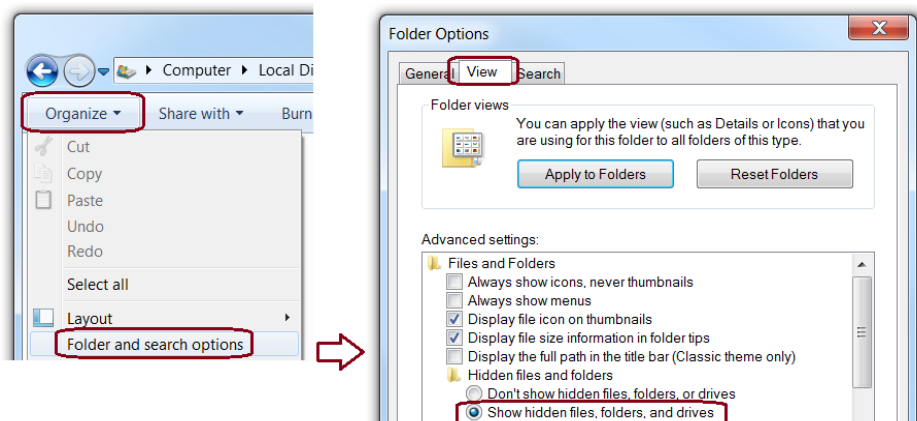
Computer ▸ Local Di

Organize ▾ Share with ▾ Burn

Cut
Copy
Paste
Undo
Redo
Select all
Layout
Folder and search options

Folder Options

General View Search

Folder views

You can apply the view (such as Details or Icons) that you are using for this folder to all folders of this type.

Apply to Folders Reset Folders

Advanced settings:

Files and Folders
Always show icons, never thumbnails
Always show menus
Display file icon on thumbnails
Display file size information in folder tips
Display the full path in the title bar (Classic theme only)
Hidden files and folders
Don't show hidden files, folders, or drives
Show hidden files, folders, and drives